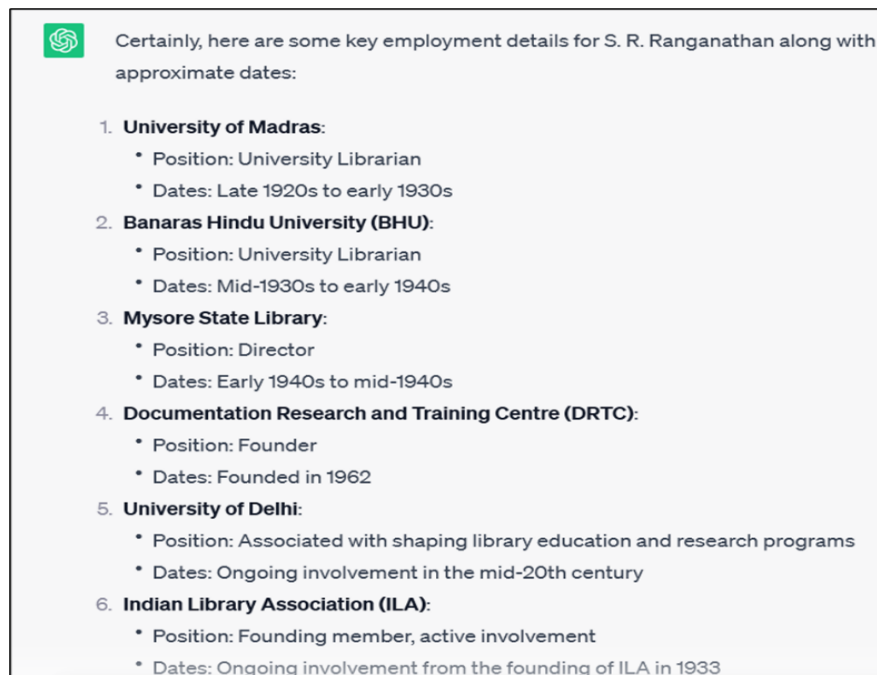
Certainly, here are some key employment details for S. R. Ranganathan along with approximate dates:

1. **University of Madras**:
   - Position: University Librarian
   - Dates: Late 1920s to early 1930s
2. **Banaras Hindu University (BHU)**:
   - Position: University Librarian
   - Dates: Mid-1930s to early 1940s
3. **Mysore State Library**:
   - Position: Director
   - Dates: Early 1940s to mid-1940s
4. **Documentation Research and Training Centre (DRTC)**:
   - Position: Founder
   - Dates: Founded in 1962
5. **University of Delhi**:
   - Position: Associated with shaping library education and research programs
   - Dates: Ongoing involvement in the mid-20th century
6. **Indian Library Association (ILA)**:
   - Position: Founding member, active involvement
   - Dates: Ongoing involvement from the founding of ILA in 1933